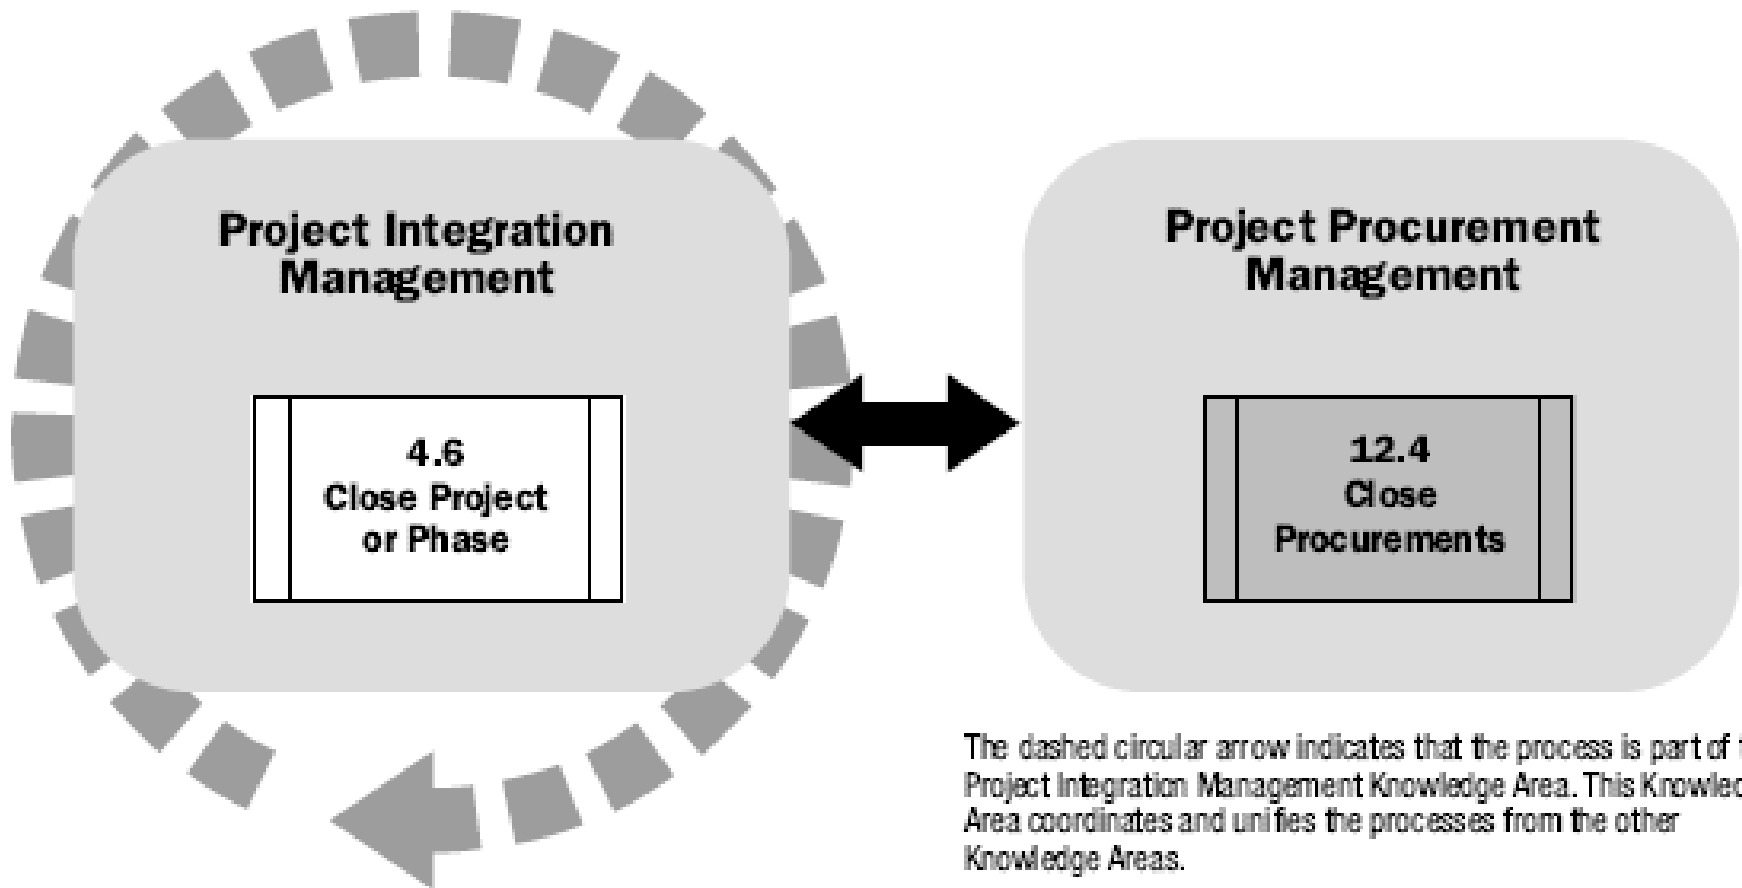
Project Integration Management

4.6
Close Project or Phase

Project Procurement Management

12.4
Close Procurements

The dashed circular arrow indicates that the process is part of t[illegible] Project Integration Management Knowledge Area. This Knowle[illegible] Area coordinates and unifies the processes from the other Knowledge Areas.